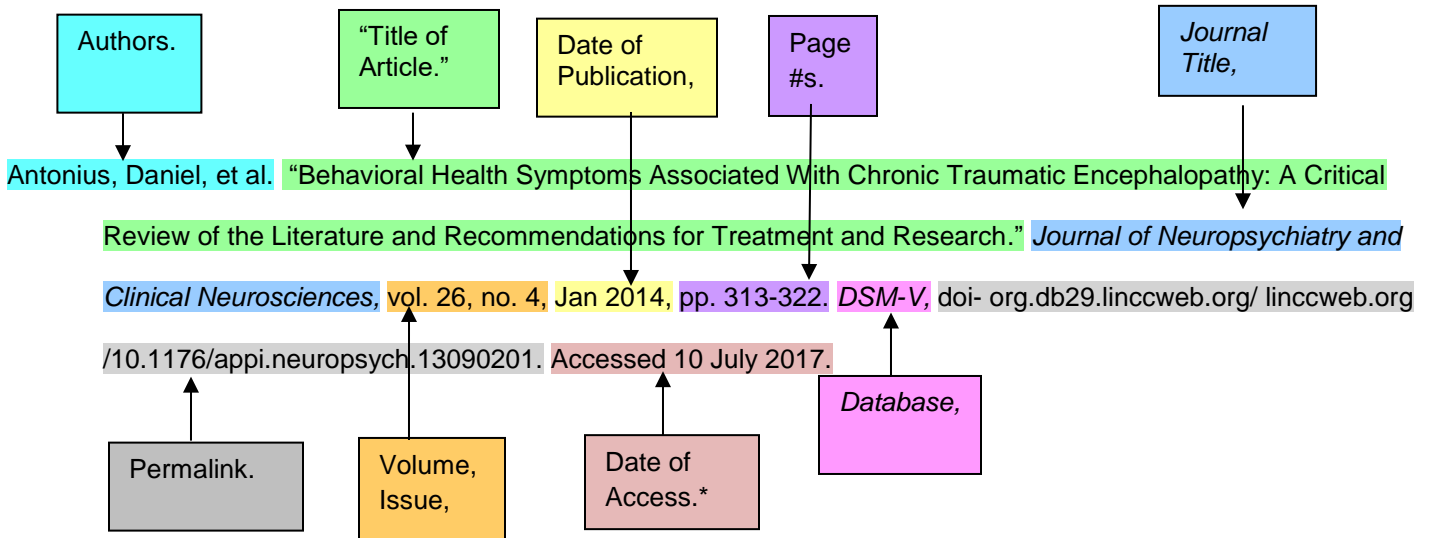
Authors.

"Title of Article."

Date of Publication,

Page #s.

*Journal Title,*

Antonius, Daniel, et al. "Behavioral Health Symptoms Associated With Chronic Traumatic Encephalopathy: A Critical Review of the Literature and Recommendations for Treatment and Research." *Journal of Neuropsychiatry and Clinical Neurosciences,* vol. 26, no. 4, Jan 2014, pp. 313-322. *DSM-V,* doi- org.db29.linccweb.org/ linccweb.org /10.1176/appi.neuropsych.13090201. Accessed 10 July 2017.

*Database,*

Permalink.

Volume, Issue,

Date of Access.*